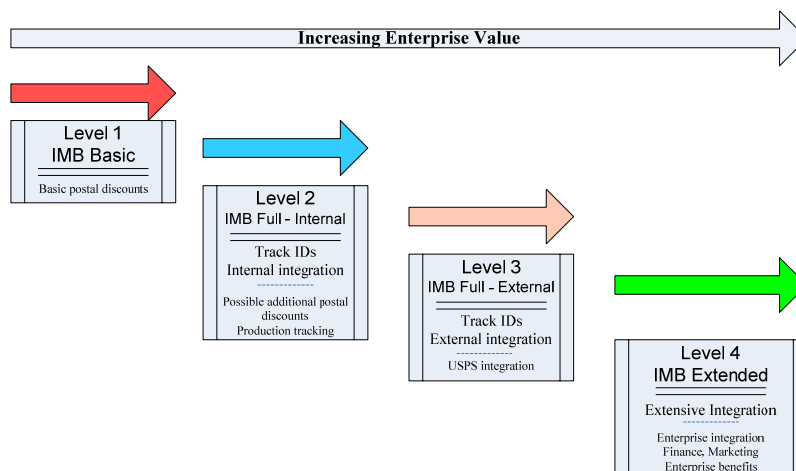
Increasing Enterprise Value

Level 1
IMB Basic

Basic postal discounts

Level 2
IMB Full - Internal

Track IDs
Internal integration

Possible additional postal discounts
Production tracking

Level 3
IMB Full - External

Track IDs
External integration

USPS integration

Level 4
IMB Extended

Extensive Integration

Enterprise integration
Finance, Marketing
Enterprise benefits